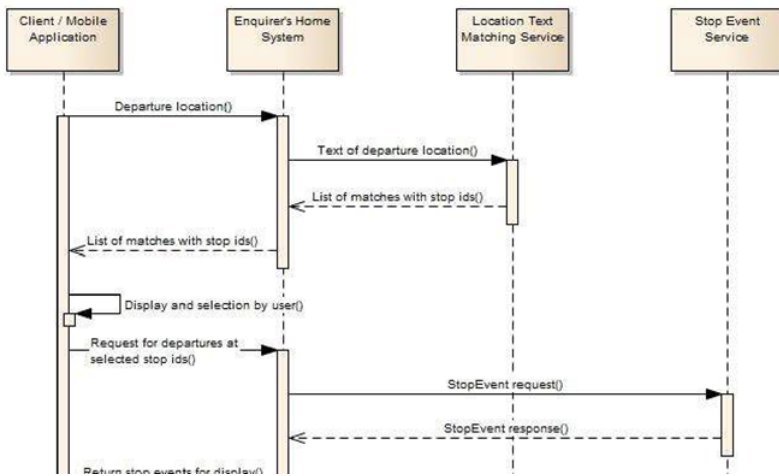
Client / Mobile Application

Enquirer's Home System

Location Text Matching Service

Stop Event Service

Departure location()

Text of departure location()

List of matches with stop ids()

List of matches with stop ids()

Display and selection by user()

Request for departures at selected stop ids()

StopEvent request()

StopEvent response()

Return stop events for display()